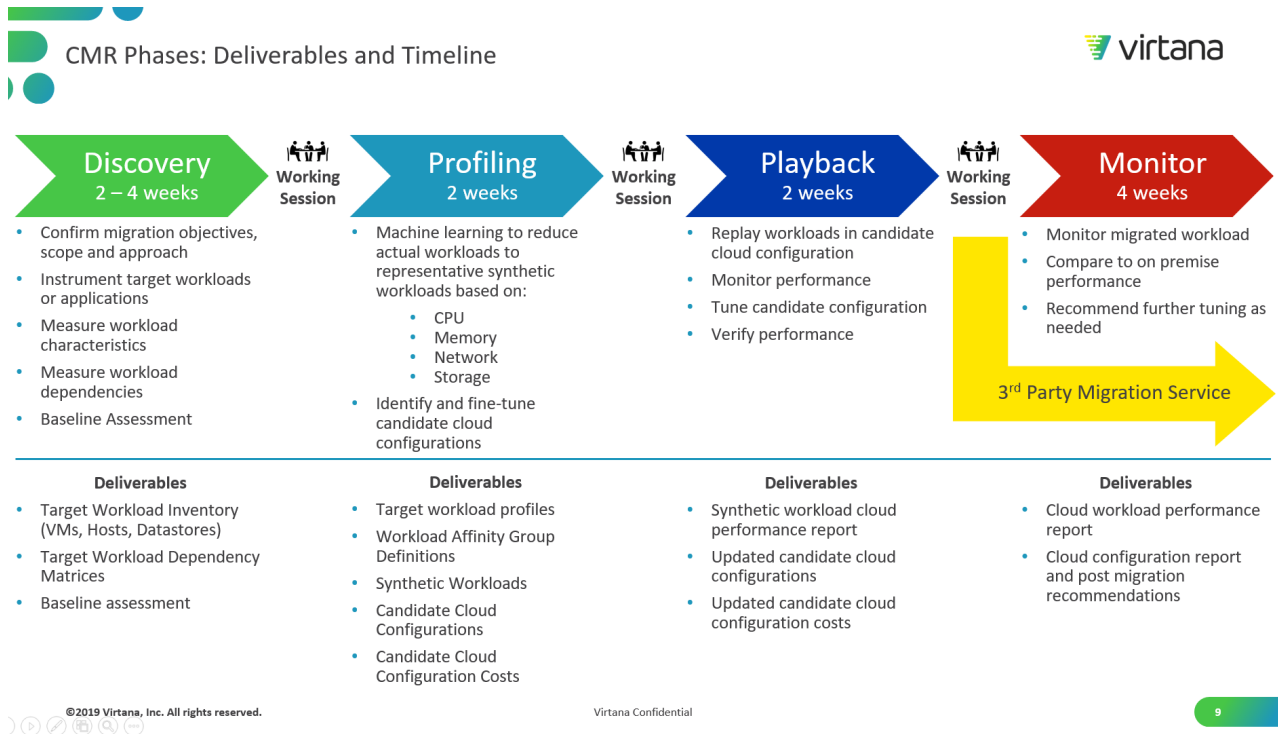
CMR Phases: Deliverables and Timeline

virtana

Discovery
2 – 4 weeks

Working Session

Profiling
2 weeks

Working Session

Playback
2 weeks

Working Session

Monitor
4 weeks

- Confirm migration objectives, scope and approach
- Instrument target workloads or applications
- Measure workload characteristics
- Measure workload dependencies
- Baseline Assessment

- Machine learning to reduce actual workloads to representative synthetic workloads based on:
  - CPU
  - Memory
  - Network
  - Storage
- Identify and fine-tune candidate cloud configurations

- Replay workloads in candidate cloud configuration
- Monitor performance
- Tune candidate configuration
- Verify performance

- Monitor migrated workload
- Compare to on premise performance
- Recommend further tuning as needed

3$^{rd}$ Party Migration Service

Deliverables
- Target Workload Inventory (VMs, Hosts, Datastores)
- Target Workload Dependency Matrices
- Baseline assessment

Deliverables
- Target workload profiles
- Workload Affinity Group Definitions
- Synthetic Workloads
- Candidate Cloud Configurations
- Candidate Cloud Configuration Costs

Deliverables
- Synthetic workload cloud performance report
- Updated candidate cloud configurations
- Updated candidate cloud configuration costs

Deliverables
- Cloud workload performance report
- Cloud configuration report and post migration recommendations

©2019 Virtana, Inc. All rights reserved.

Virtana Confidential

9